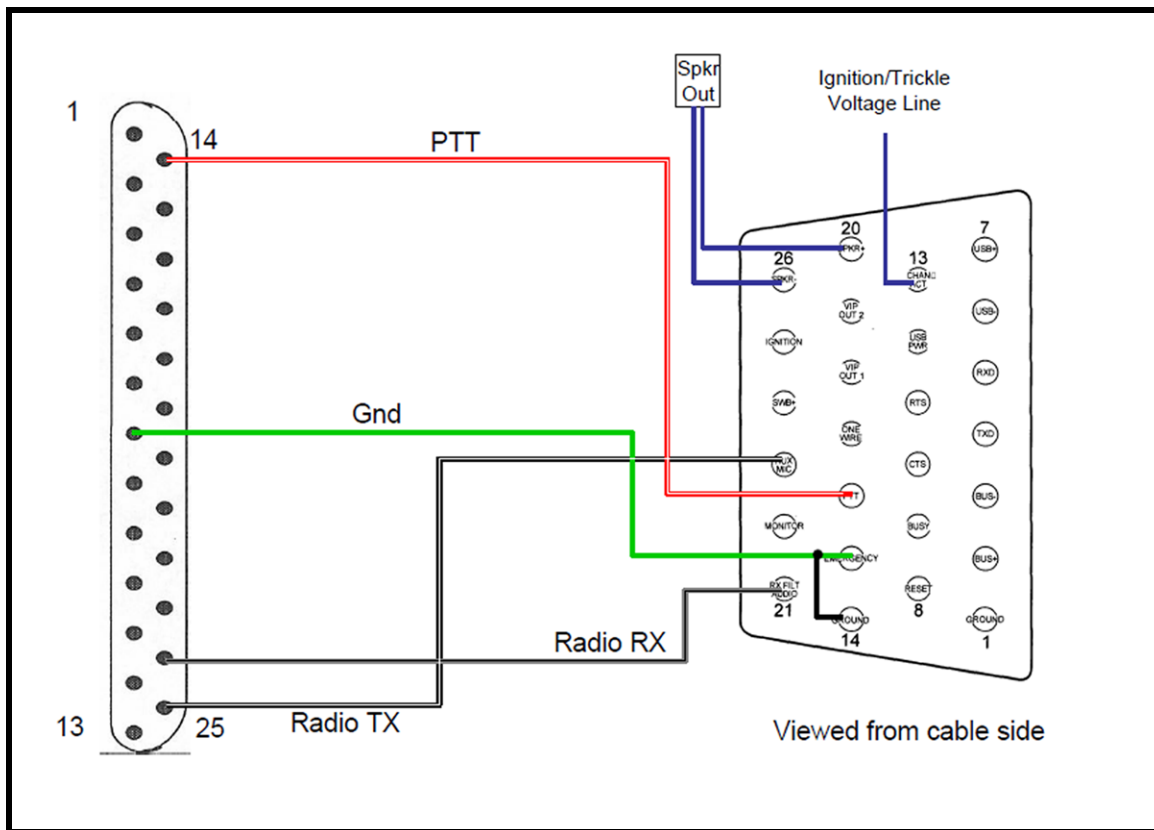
Spkr Out

Ignition/Trickle Voltage Line

1
14
PTT
Gnd
Radio RX
Radio TX
13
25

20
SPKR+
7
USB+
26
SPKR-
13
CHAN ACT
VIP OUT 2
USB-
IGNITION
USB PWR
VIP OUT 1
RXD
SWB+
RTS
ONE WIRE
TXD
AUX MIC
CTS
PTT
BUS-
MONITOR
BUSY
EMERGENCY
BUS+
RX FILT AUDIO
21
RESET
8
GROUND
14
GROUND
1

Viewed from cable side